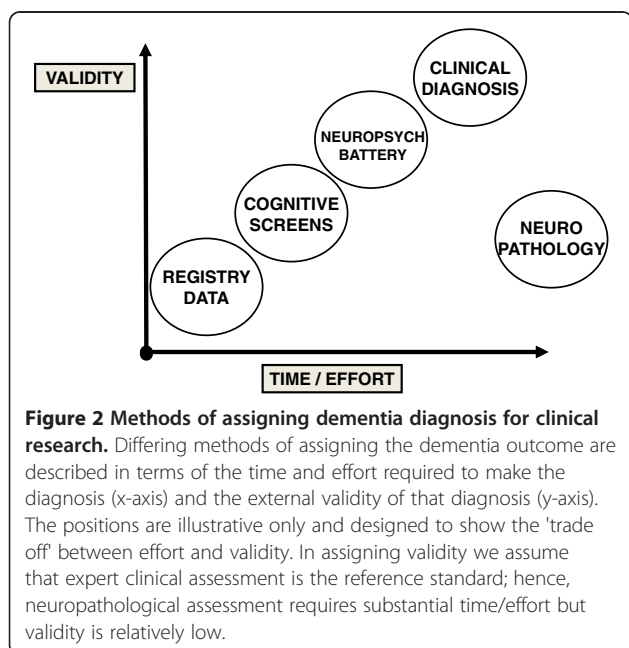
VALIDITY

CLINICAL DIAGNOSIS

NEUROPSYCH BATTERY

COGNITIVE SCREENS

NEURO PATHOLOGY

REGISTRY DATA

TIME / EFFORT

**Figure 2 Methods of assigning dementia diagnosis for clinical research.** Differing methods of assigning the dementia outcome are described in terms of the time and effort required to make the diagnosis (x-axis) and the external validity of that diagnosis (y-axis). The positions are illustrative only and designed to show the 'trade off' between effort and validity. In assigning validity we assume that expert clinical assessment is the reference standard; hence, neuropathological assessment requires substantial time/effort but validity is relatively low.